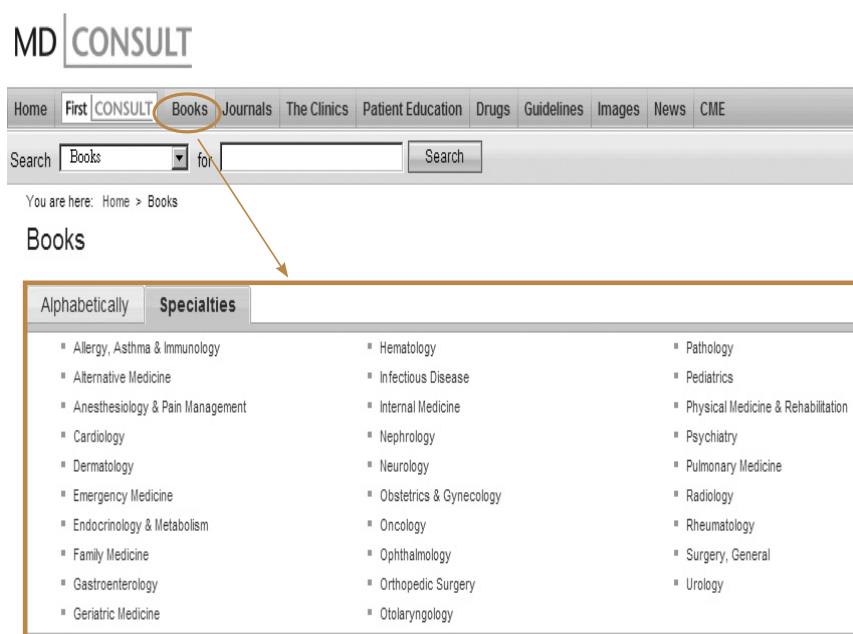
MD CONSULT

Home First CONSULT Books Journals The Clinics Patient Education Drugs Guidelines Images News CME

Search Books for Search

You are here: Home > Books

Books

Alphabetically Specialties

- Allergy, Asthma & Immunology
- Alternative Medicine
- Anesthesiology & Pain Management
- Cardiology
- Dermatology
- Emergency Medicine
- Endocrinology & Metabolism
- Family Medicine
- Gastroenterology
- Geriatric Medicine

- Hematology
- Infectious Disease
- Internal Medicine
- Nephrology
- Neurology
- Obstetrics & Gynecology
- Oncology
- Ophthalmology
- Orthopedic Surgery
- Otolaryngology

- Pathology
- Pediatrics
- Physical Medicine & Rehabilitation
- Psychiatry
- Pulmonary Medicine
- Radiology
- Rheumatology
- Surgery, General
- Urology